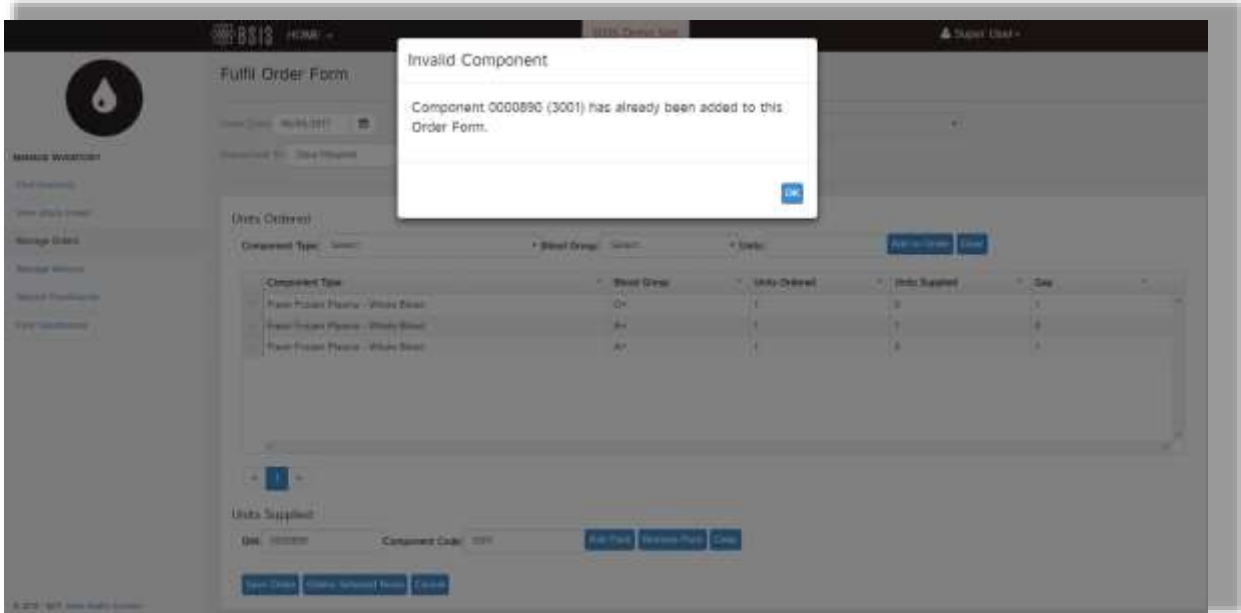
BSIS HOME ▾

BSIS Demo Site

Super User ▾

Fulfil Order Form

Invalid Component

Component 0000890 (3001) has already been added to this Order Form.

OK

Order Date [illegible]

Dispatched To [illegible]

MANAGE INVENTORY

Find Inventory

View stock levels

Manage Orders

Manage Returns

Record Transfusions

Find Transfusions

Units Ordered

Component Type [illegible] Blood Group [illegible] Units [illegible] Add to Order Clear

| Component Type | Blood Group | Units Ordered | Units Supplied | Gap |
|---|---|---|---|---|
| Fresh Frozen Plasma - Whole Blood | O+ | 1 | 0 | 1 |
| Fresh Frozen Plasma - Whole Blood | A+ | 1 | 1 | 0 |
| Fresh Frozen Plasma - Whole Blood | A+ | 1 | 0 | 1 |

« 1 »

Units Supplied

DIN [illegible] Component Code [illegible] Add Pack Remove Pack Clear

Save Order Delete Selected Rows Cancel

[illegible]